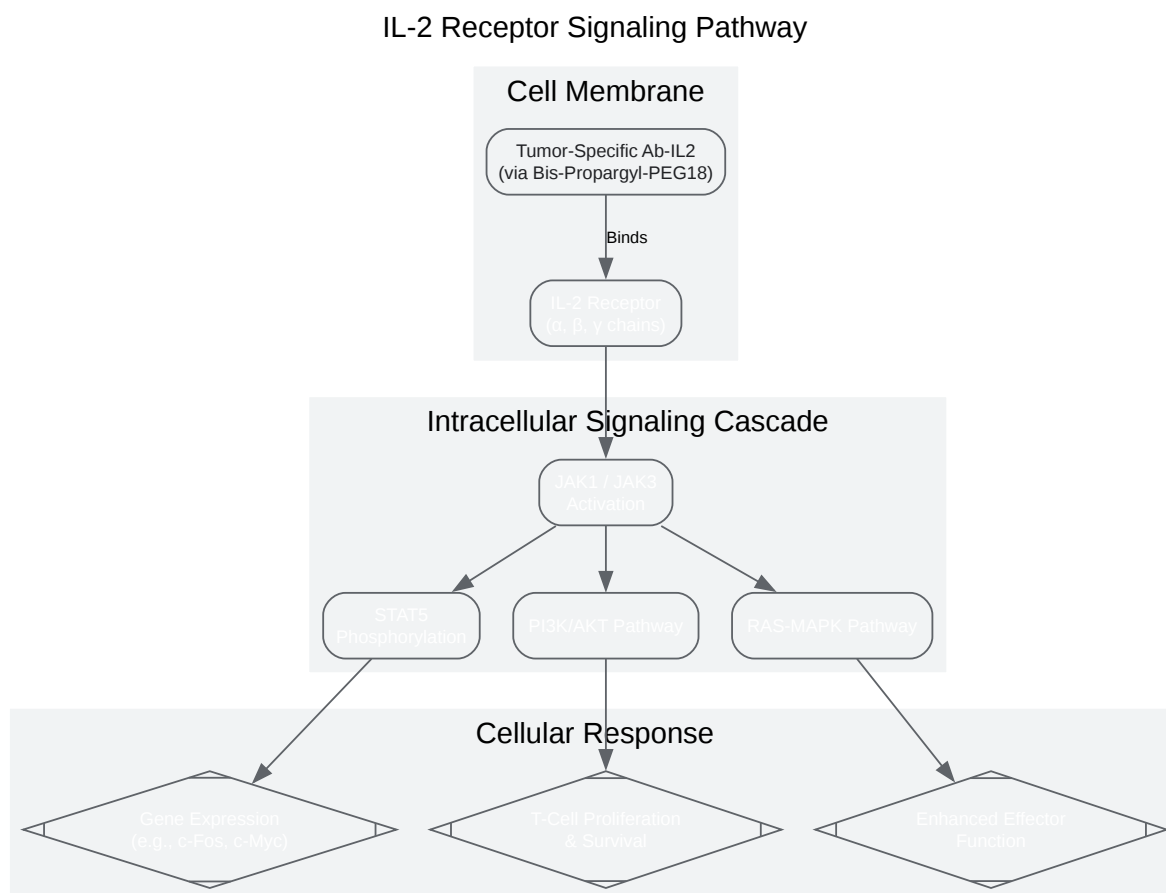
IL-2 Receptor Signaling Pathway

Cell Membrane

Tumor-Specific Ab-IL2
(via Bis-Propargyl-PEG18)

Binds

IL-2 Receptor
(α, β, γ chains)

Intracellular Signaling Cascade

JAK1 / JAK3
Activation

STAT5
Phosphorylation

PI3K/AKT Pathway

RAS-MAPK Pathway

Cellular Response

Gene Expression
(e.g., c-Fos, c-Myc)

T-Cell Proliferation
& Survival

Enhanced Effector
Function